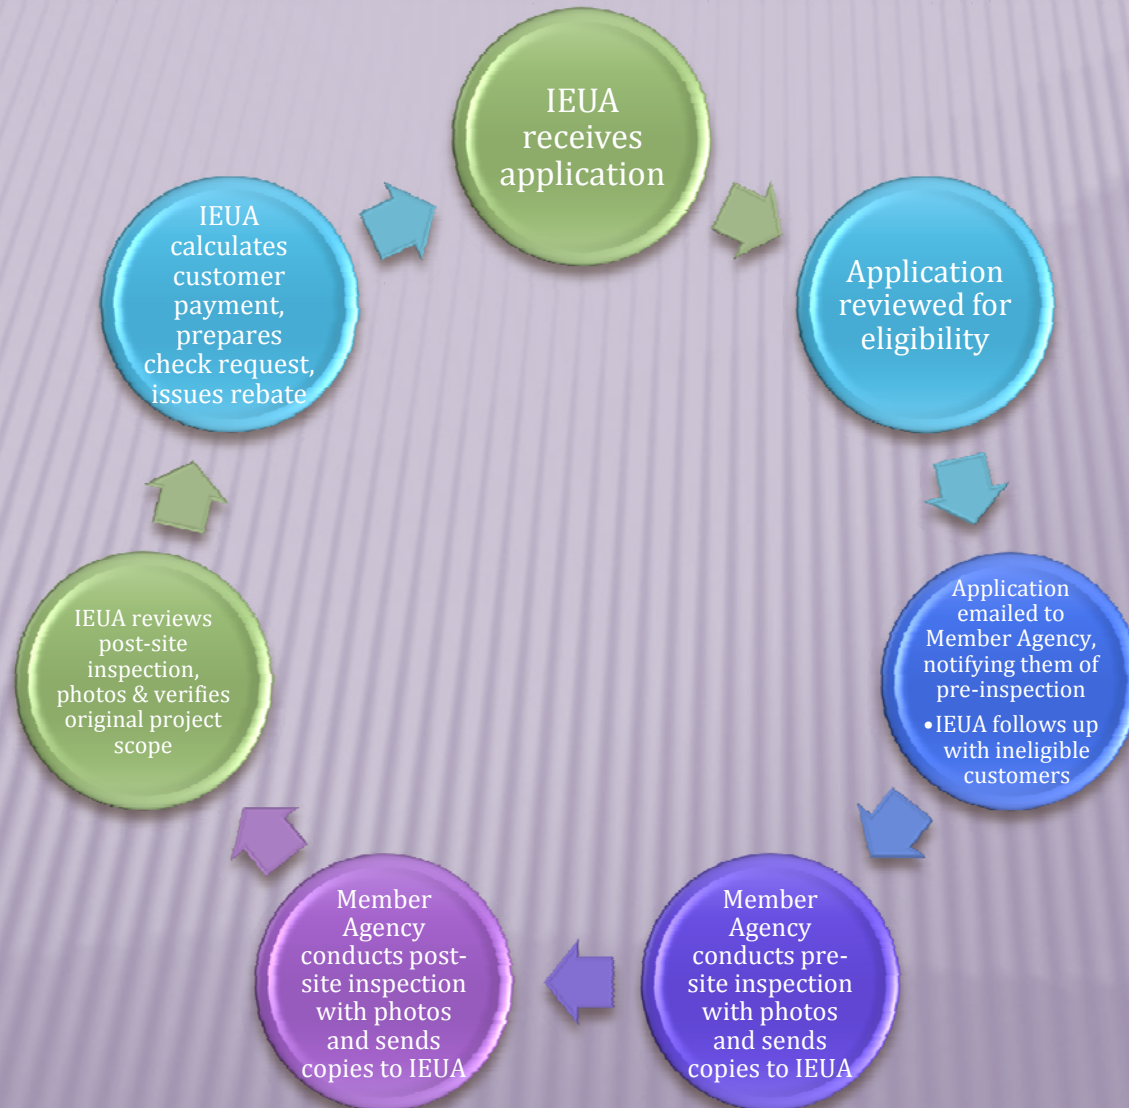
IEUA receives application

Application reviewed for eligibility

Application emailed to Member Agency, notifying them of pre-inspection
• IEUA follows up with ineligible customers

Member Agency conducts pre-site inspection with photos and sends copies to IEUA

Member Agency conducts post-site inspection with photos and sends copies to IEUA

IEUA reviews post-site inspection, photos & verifies original project scope

IEUA calculates customer payment, prepares check request, issues rebate